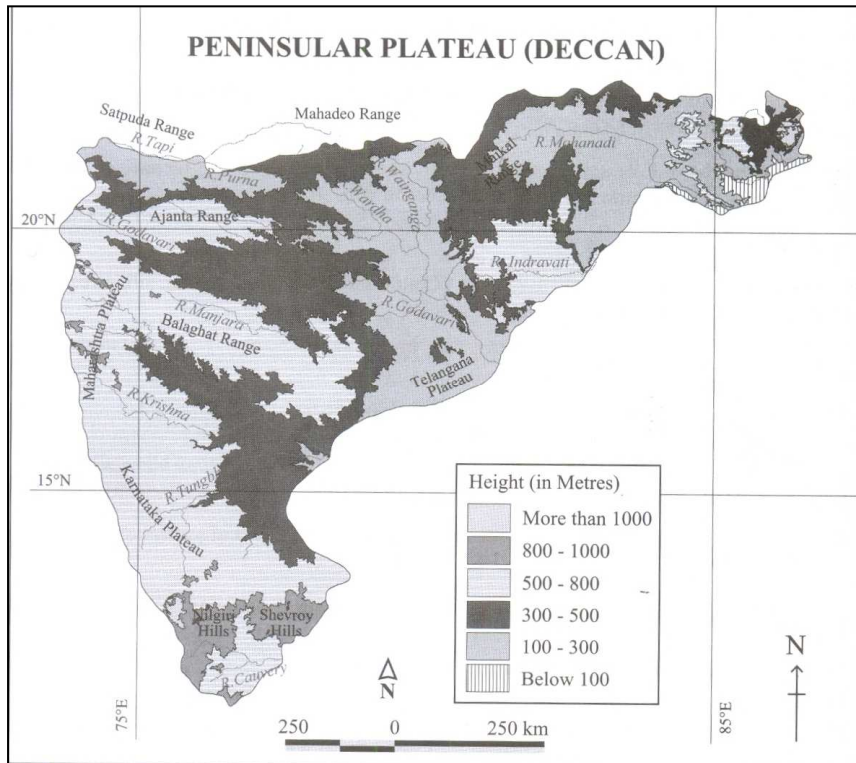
PENINSULAR PLATEAU (DECCAN)

Satpuda Range
Mahadeo Range
R. Topi
R. Purna
R. Wainganga
Wardha
Maikal Range
R. Mahanadi
20°N
Ajanta Range
R. Godavari
R. Indravati
Maharashtra Plateau
R. Manjara
R. Godavari
Balaghat Range
Telangana Plateau
R. Krishna
15°N
R. Tungbh
Karnataka Plateau
Nilgiri Hills
Shevroy Hills
R. Cauvery

Height (in Metres)
More than 1000
800 - 1000
500 - 800
300 - 500
100 - 300
Below 100

N
N
75°E
85°E
250 0 250 km